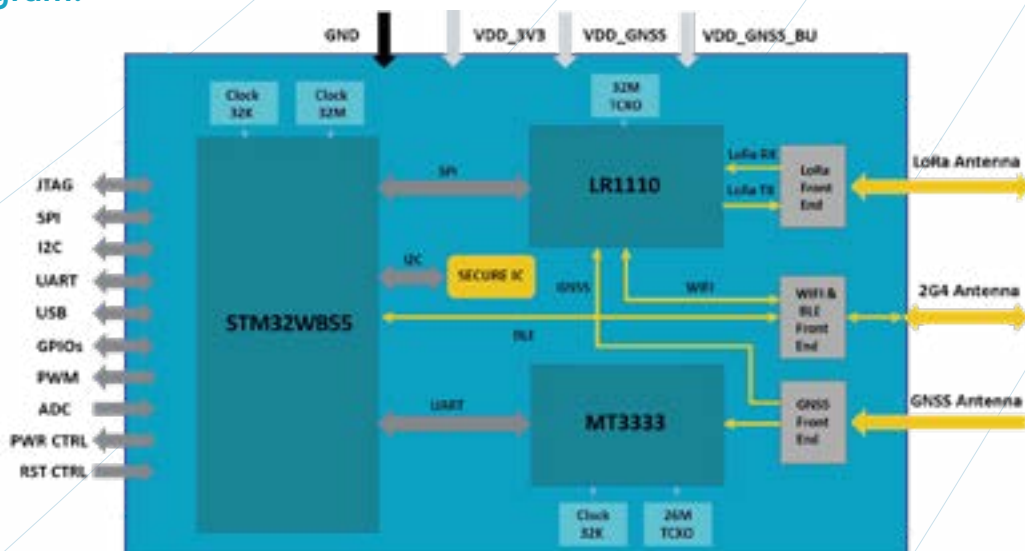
GND
VDD_3V3
VDD_GNSS
VDD_GNSS_BU
Clock 32K
Clock 32M
32M TCXO
SPI
LR1110
LoRa RX
LoRa TX
LoRa Front End
LoRa Antenna
JTAG
SPI
I2C
UART
USB
GPIOs
PWM
ADC
PWR CTRL
RST CTRL
I2C
SECURE IC
GNSS
WIFI
WIFI & BLE Front End
2G4 Antenna
STM32WB55
BLE
UART
MT3333
GNSS Front End
GNSS Antenna
Clock 32K
26M TCXO